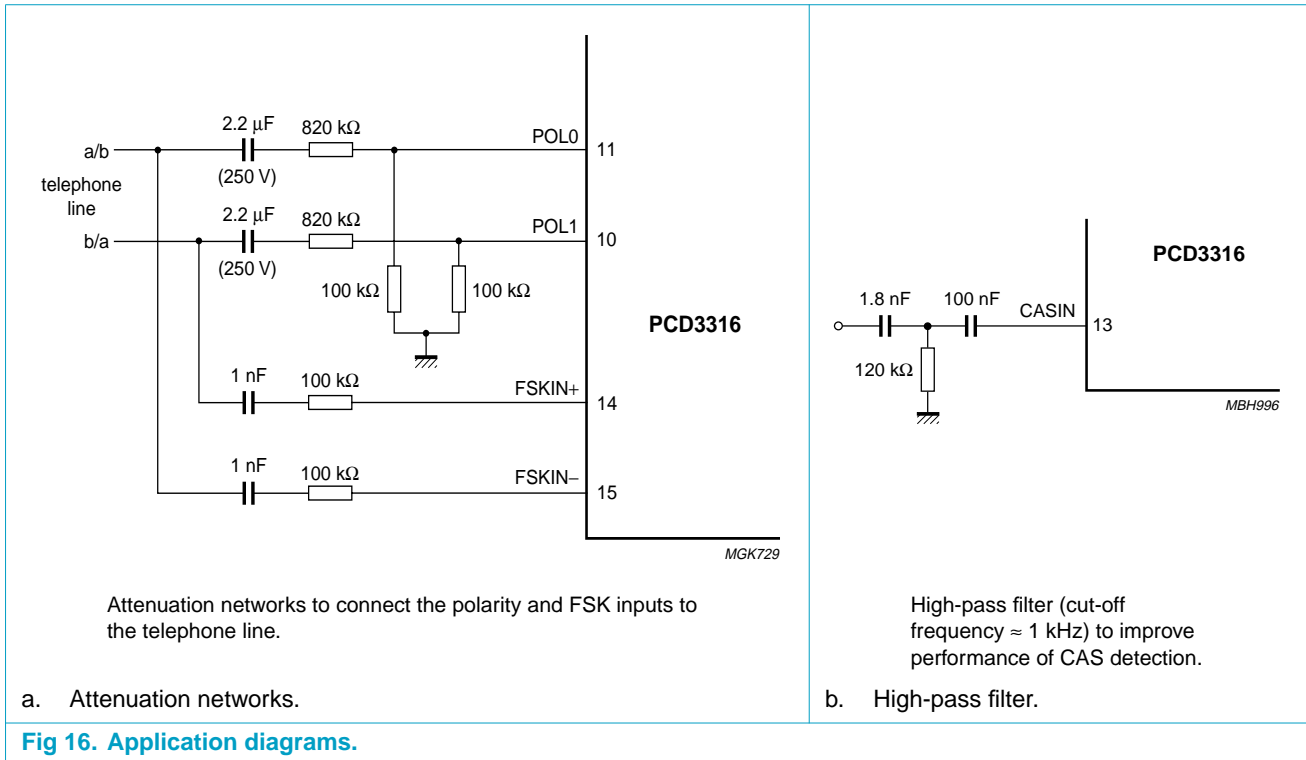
2.2 μF
820 kΩ
POL0
a/b
11
(250 V)
telephone line
2.2 μF
820 kΩ
POL1
b/a
10
(250 V)
100 kΩ
100 kΩ
PCD3316
1 nF
100 kΩ
FSKIN+
14
1 nF
100 kΩ
FSKIN−
15
MGK729

Attenuation networks to connect the polarity and FSK inputs to the telephone line.

a. Attenuation networks.

PCD3316
1.8 nF
100 nF
CASIN
13
120 kΩ
MBH996

High-pass filter (cut-off frequency ≈ 1 kHz) to improve performance of CAS detection.

b. High-pass filter.

Fig 16. Application diagrams.